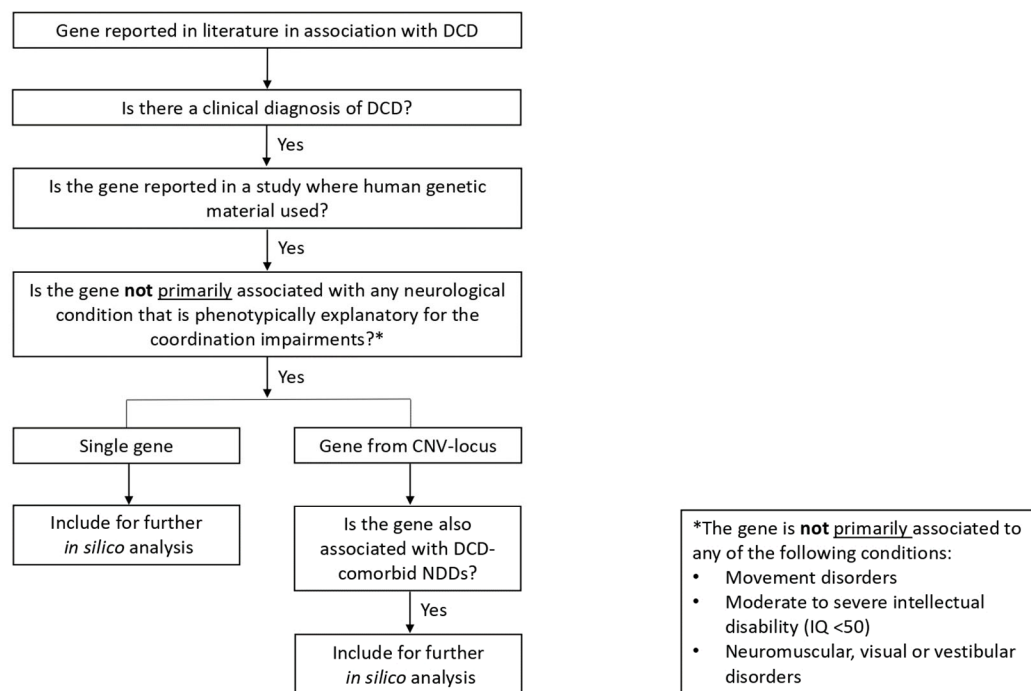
Gene reported in literature in association with DCD

Is there a clinical diagnosis of DCD?

Yes

Is the gene reported in a study where human genetic material used?

Yes

Is the gene **not** primarily associated with any neurological condition that is phenotypically explanatory for the coordination impairments?*

Yes

Single gene

Gene from CNV-locus

Include for further *in silico* analysis

Is the gene also associated with DCD-comorbid NDDs?

Yes

Include for further *in silico* analysis

*The gene is **not** primarily associated to any of the following conditions:
• Movement disorders
• Moderate to severe intellectual disability (IQ <50)
• Neuromuscular, visual or vestibular disorders